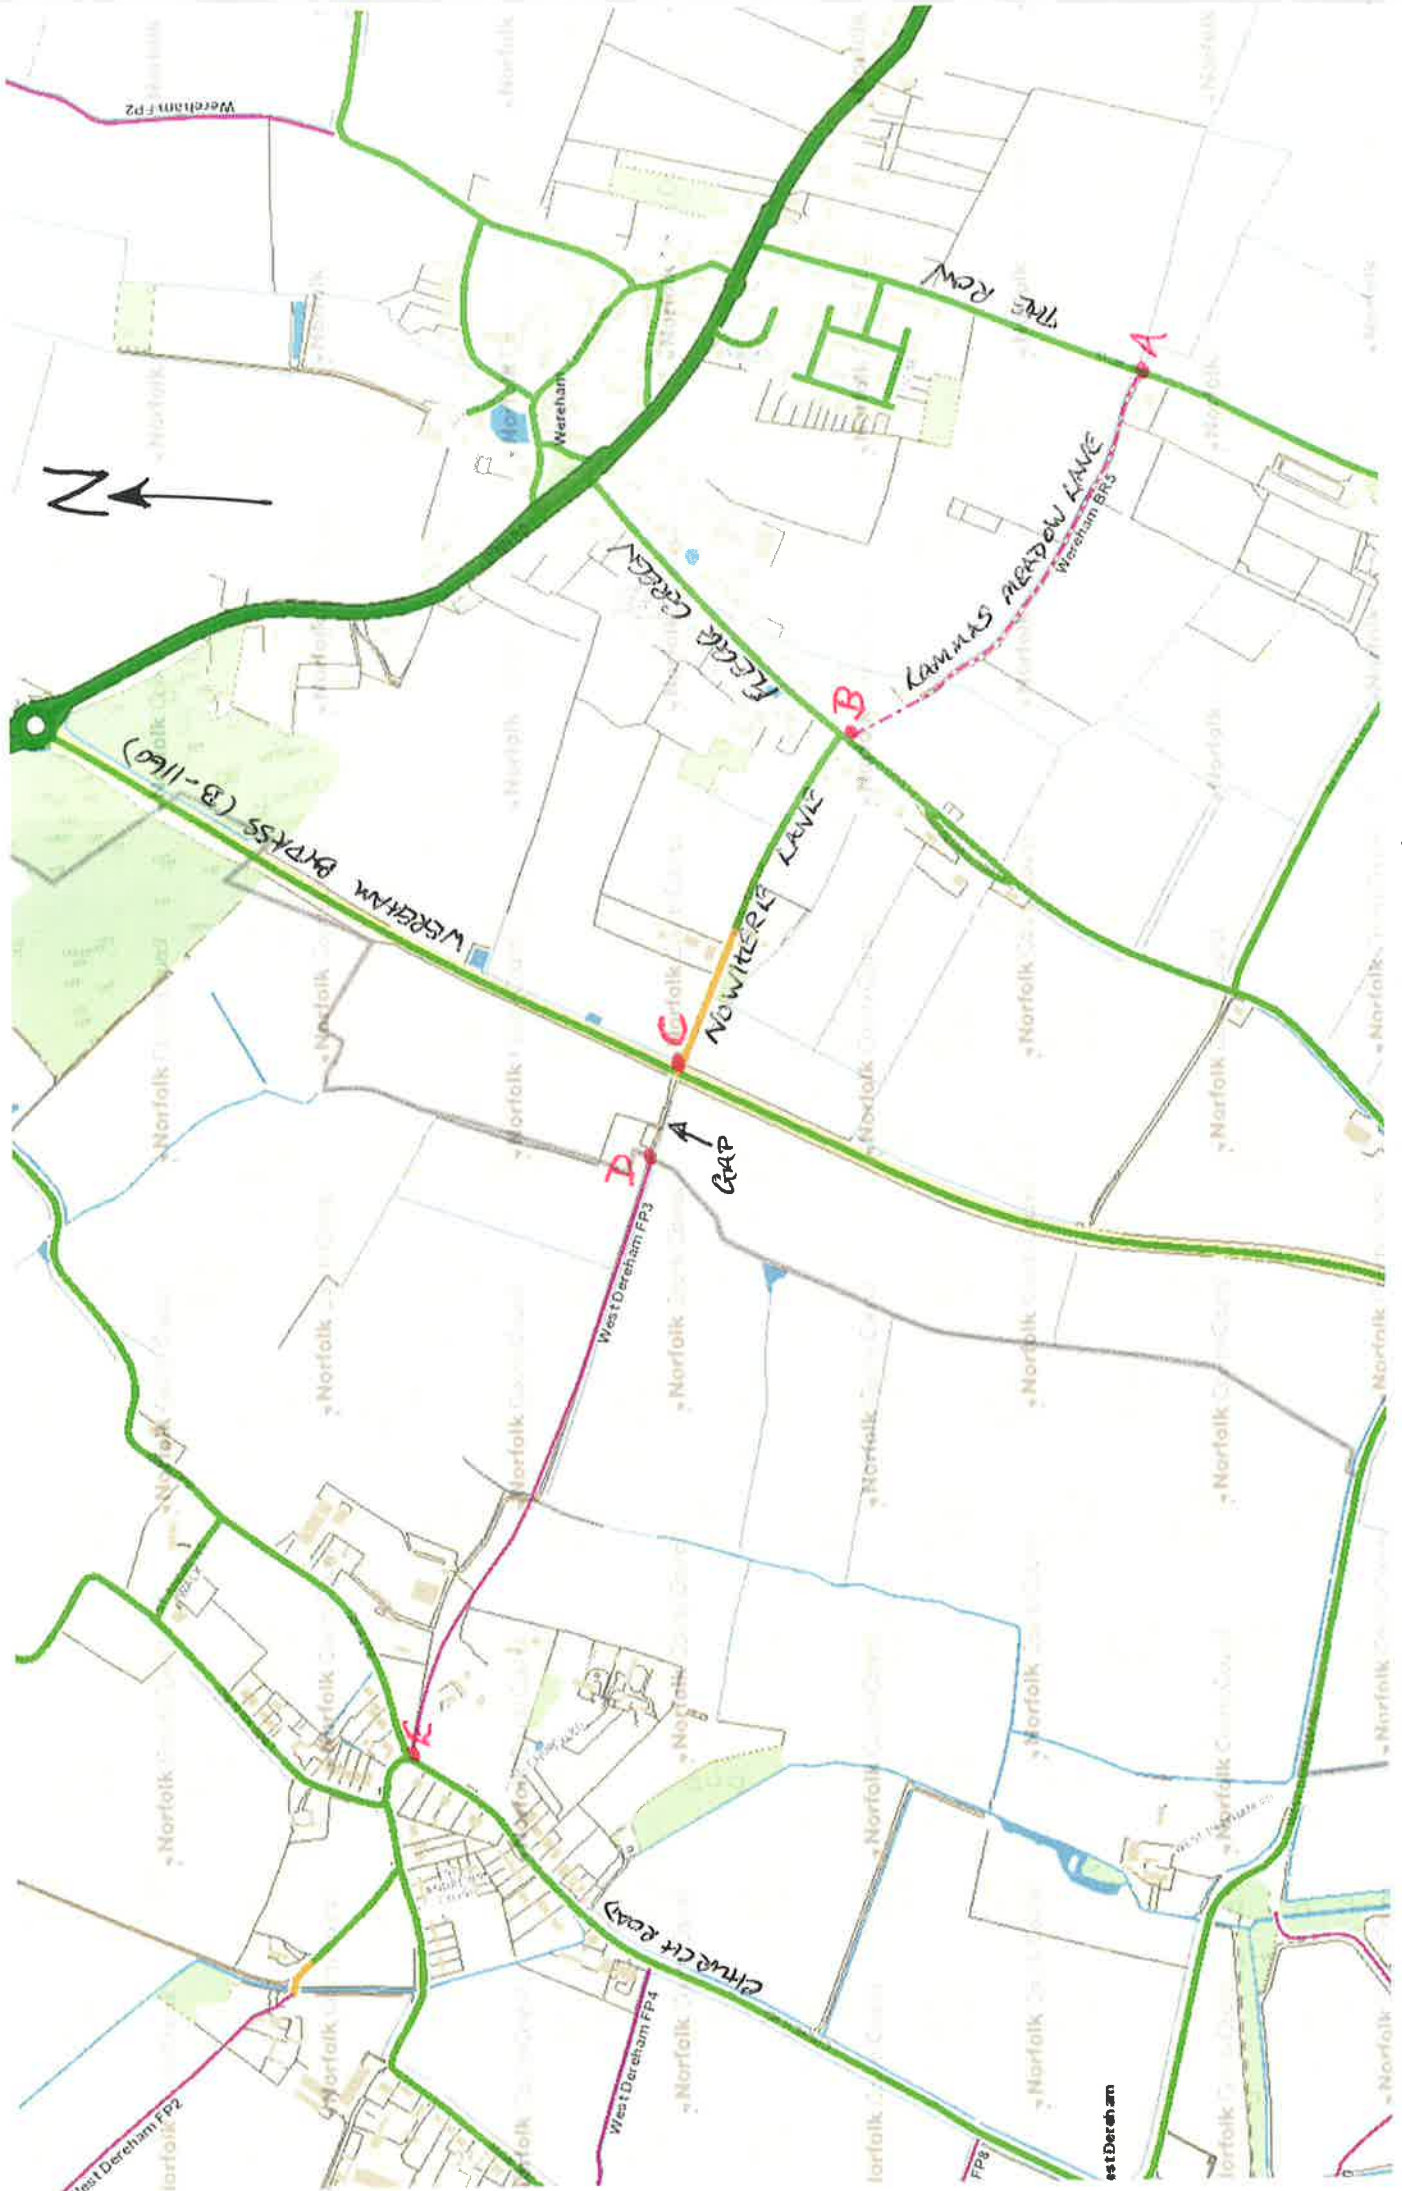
Wereham FP2

N

THE ROW

A

Wereham

LAMMAS MEADOW LANE

Wereham BR5

FLEGG GREEN

B

WEREHAM BYPASS (B-1160)

NOWHERE LANE

C

D

GAP

West Dereham FP3

E

CHURCH ROAD

West Dereham FP4

West Dereham FP2

FP8

est Dereham

West Dereham

Norfolk

Norfolk

Norfolk

Norfolk

Norfolk

Norfolk

Norfolk

Norfolk

Norfolk

Norfolk

Norfolk

Norfolk

Norfolk

Norfolk

Norfolk

Norfolk

Norfolk

Norfolk

Norfolk

Norfolk

Norfolk

Norfolk

Norfolk

Norfolk

Norfolk